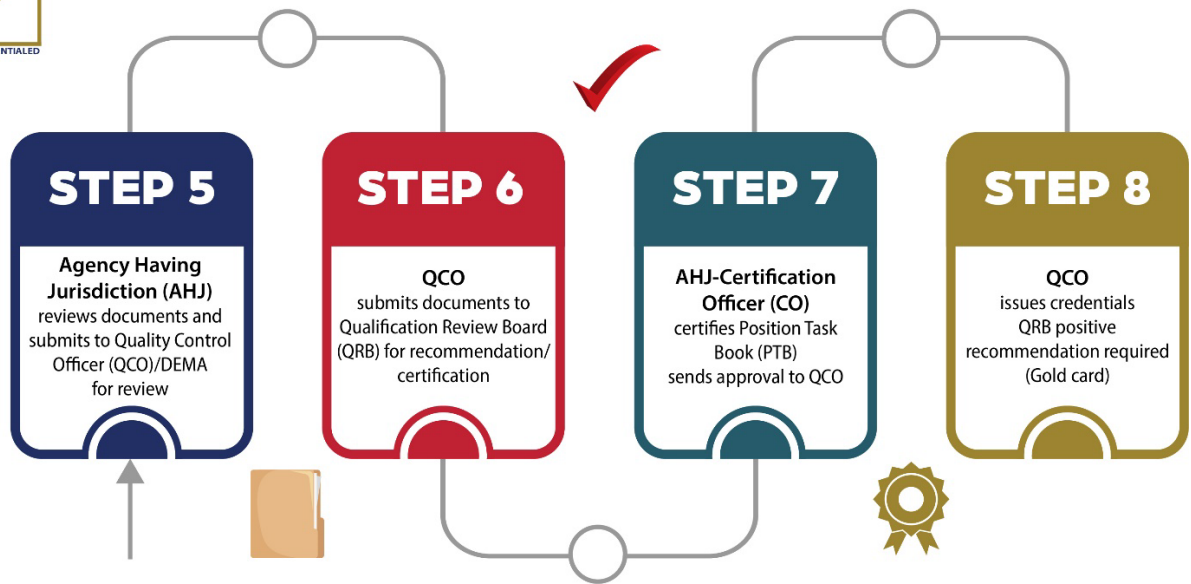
NTIALED

STEP 5

Agency Having Jurisdiction (AHJ) reviews documents and submits to Quality Control Officer (QCO)/DEMA for review

STEP 6

QCO submits documents to Qualification Review Board (QRB) for recommendation/ certification

STEP 7

AHJ-Certification Officer (CO) certifies Position Task Book (PTB) sends approval to QCO

STEP 8

QCO issues credentials QRB positive recommendation required (Gold card)